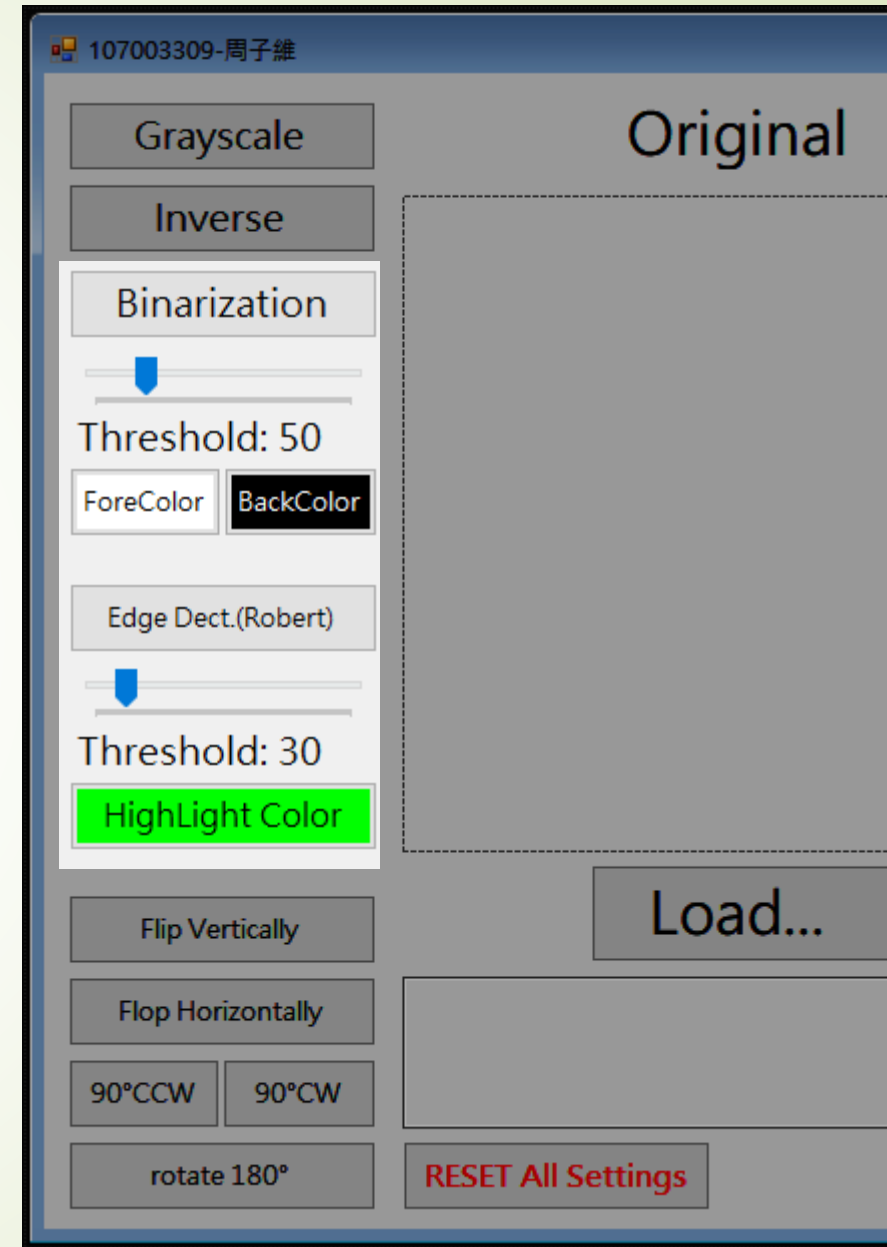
107003309-周子維

Grayscale

Inverse

Binarization

Threshold: 50

ForeColor

BackColor

Edge Dect.(Robert)

Threshold: 30

HighLight Color

Flip Vertically

Flop Horizontally

90°CCW

90°CW

rotate 180°

Original

Load...

RESET All Settings